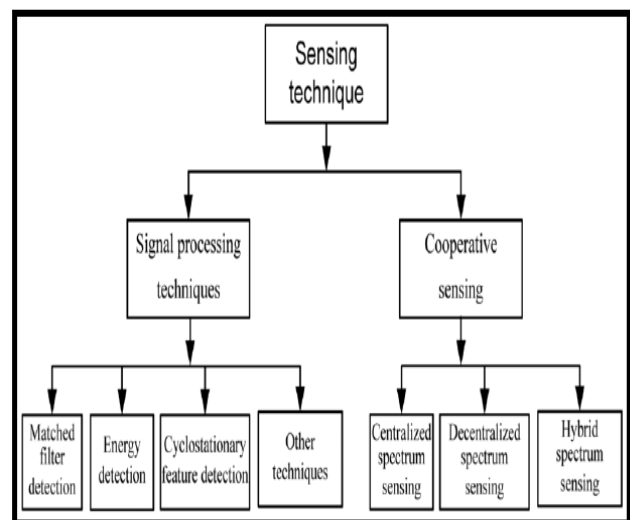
Sensing technique

Signal processing techniques

Cooperative sensing

Matched filter detection

Energy detection

Cyclostationary feature detection

Other techniques

Centralized spectrum sensing

Decentralized spectrum sensing

Hybrid spectrum sensing